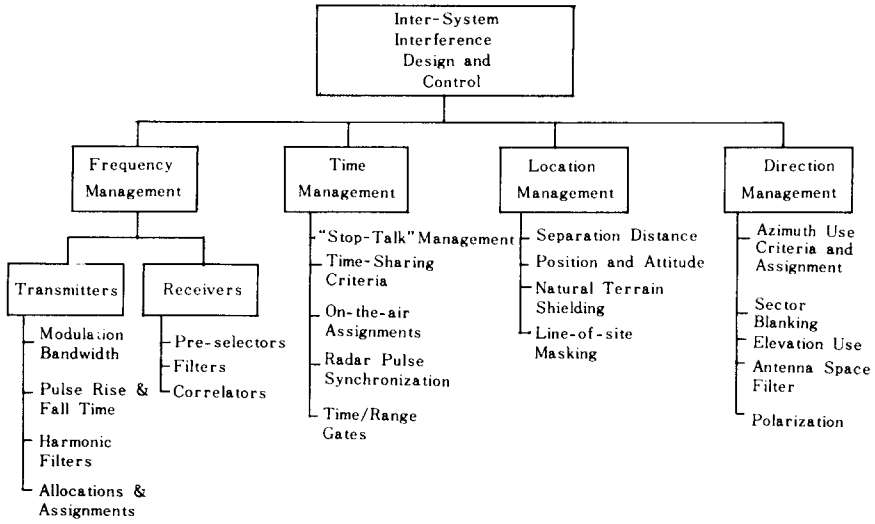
Inter-System Interference Design and Control

Frequency Management

Transmitters

Modulation Bandwidth

Pulse Rise & Fall Time

Harmonic Filters

Allocations & Assignments

Receivers

Pre-selectors

Filters

Correlators

Time Management

"Stop-Talk" Management

Time-Sharing Criteria

On-the-air Assignments

Radar Pulse Synchronization

Time/Range Gates

Location Management

Separation Distance

Position and Attitude

Natural Terrain Shielding

Line-of-site Masking

Direction Management

Azimuth Use Criteria and Assignment

Sector Blanking

Elevation Use

Antenna Space Filter

Polarization